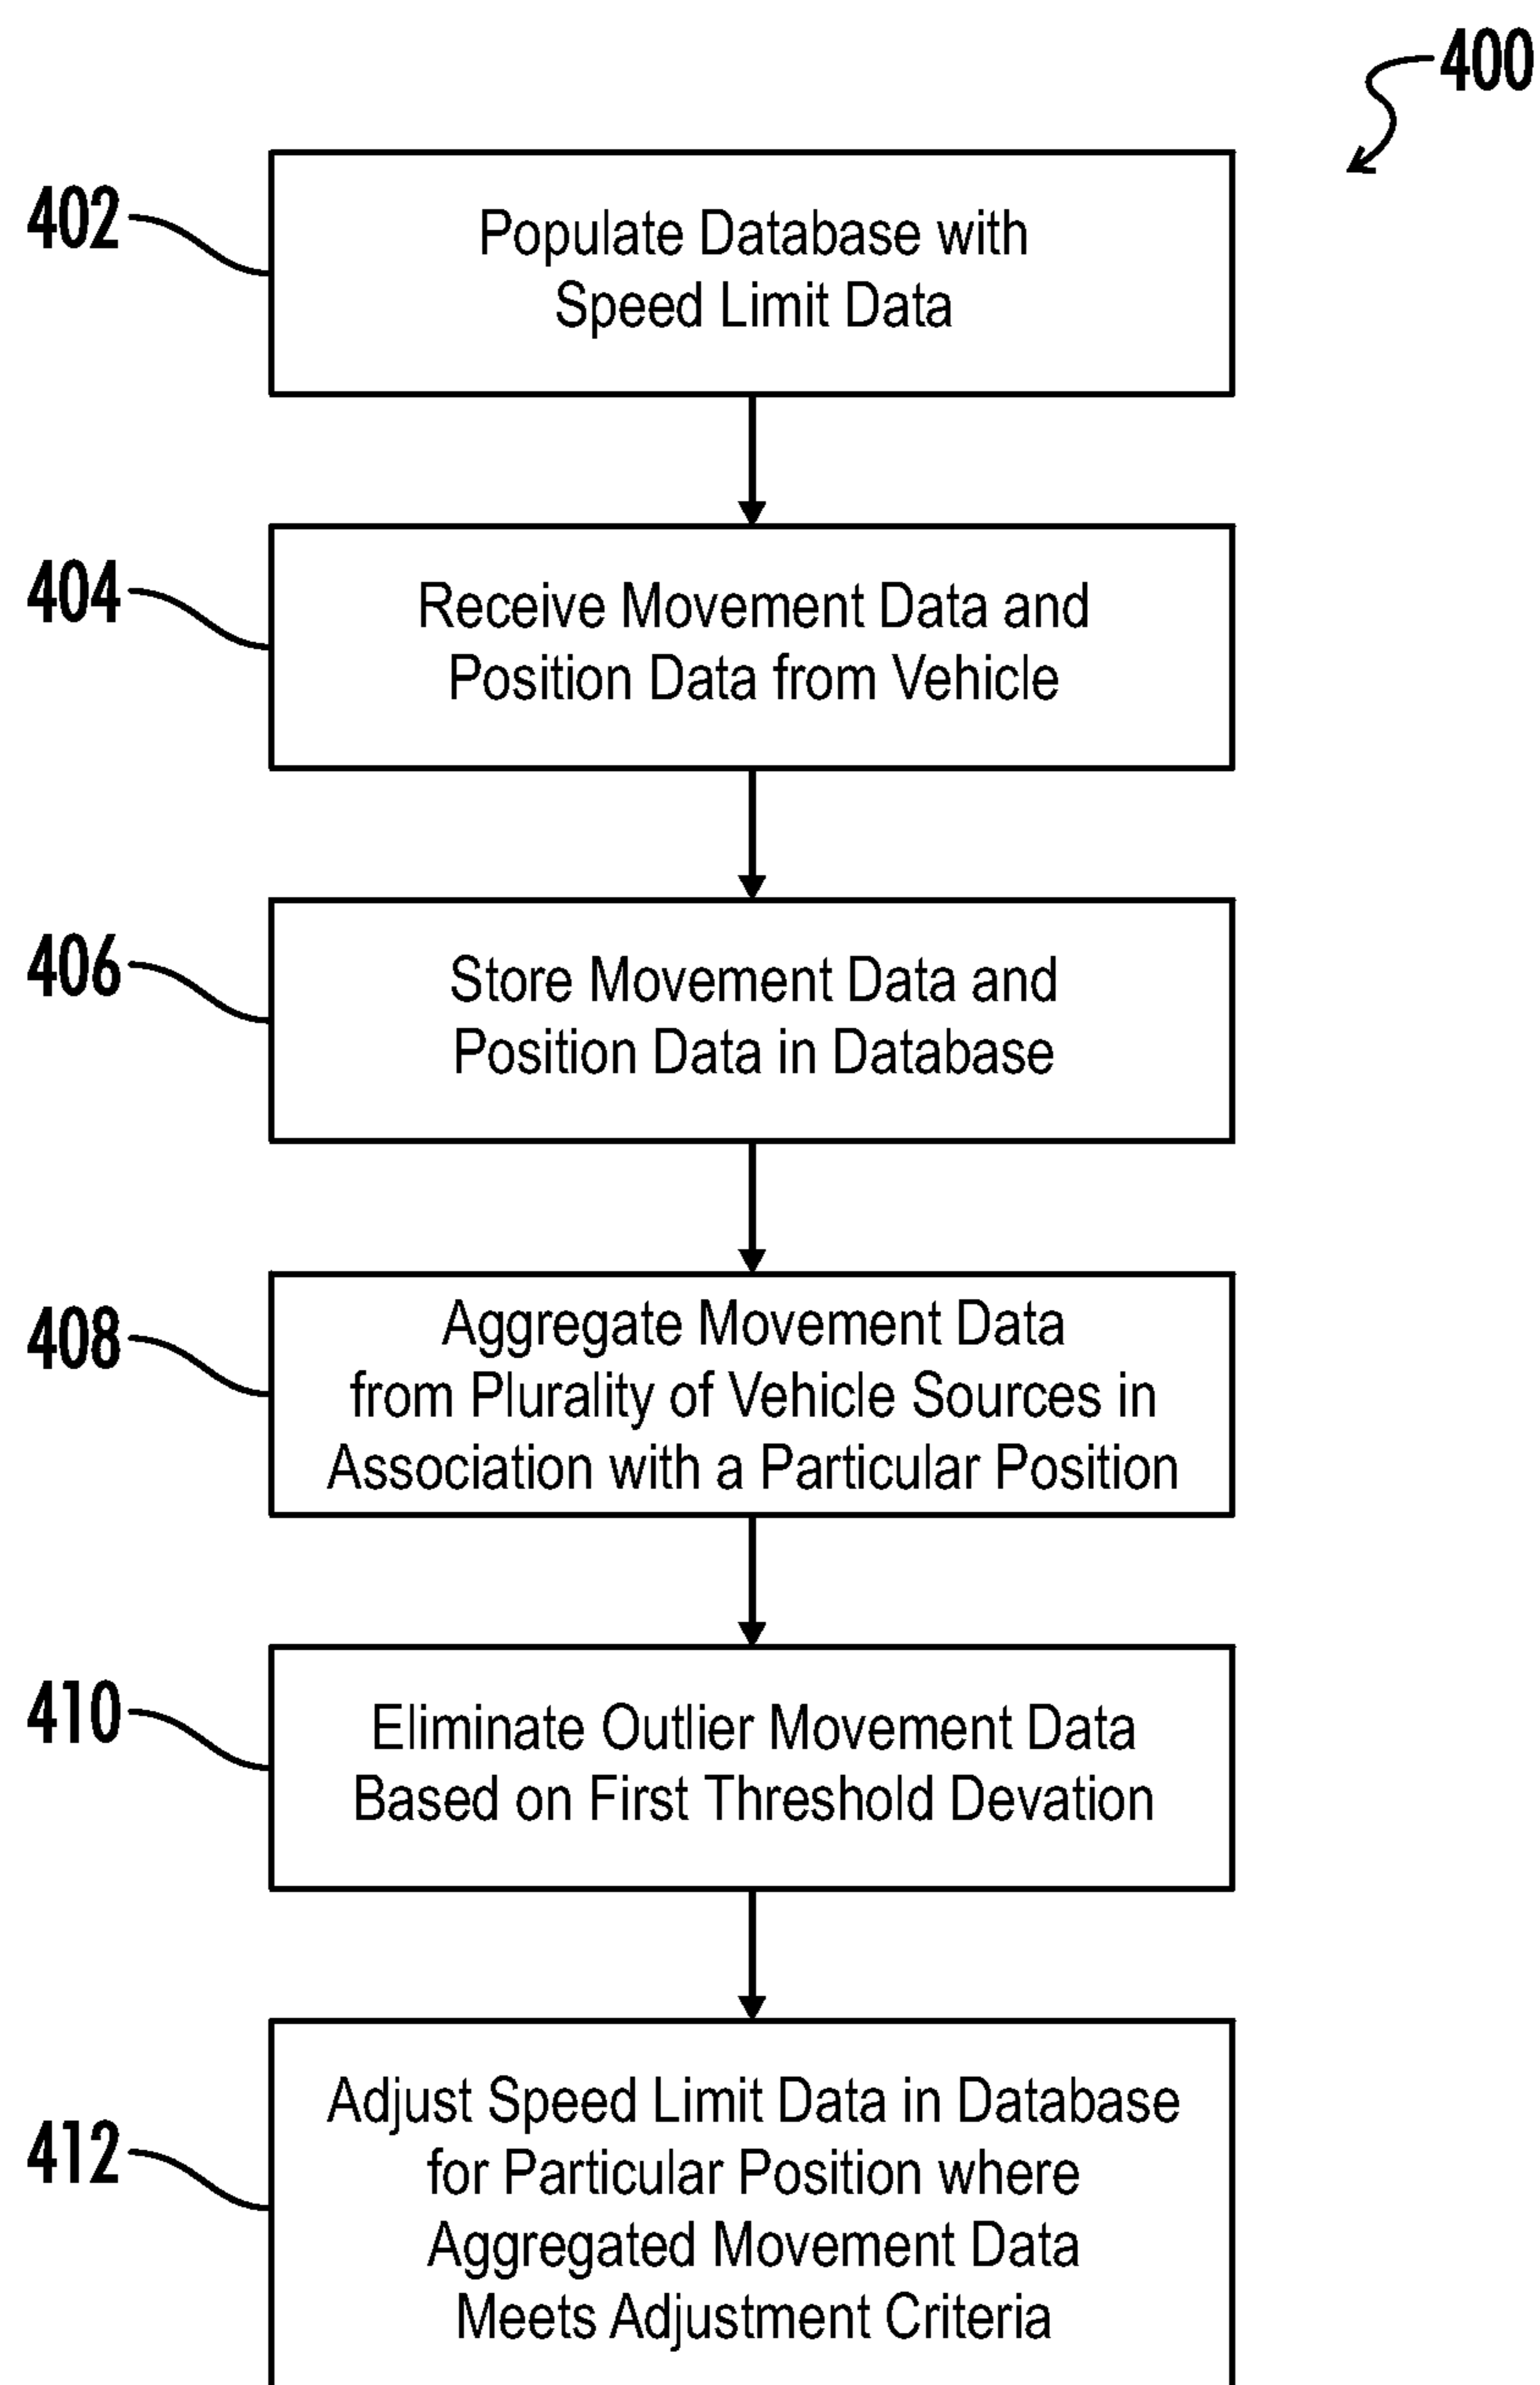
400

402 Populate Database with Speed Limit Data

404 Receive Movement Data and Position Data from Vehicle

406 Store Movement Data and Position Data in Database

408 Aggregate Movement Data from Plurality of Vehicle Sources in Association with a Particular Position

410 Eliminate Outlier Movement Data Based on First Threshold Devation

412 Adjust Speed Limit Data in Database for Particular Position where Aggregated Movement Data Meets Adjustment Criteria